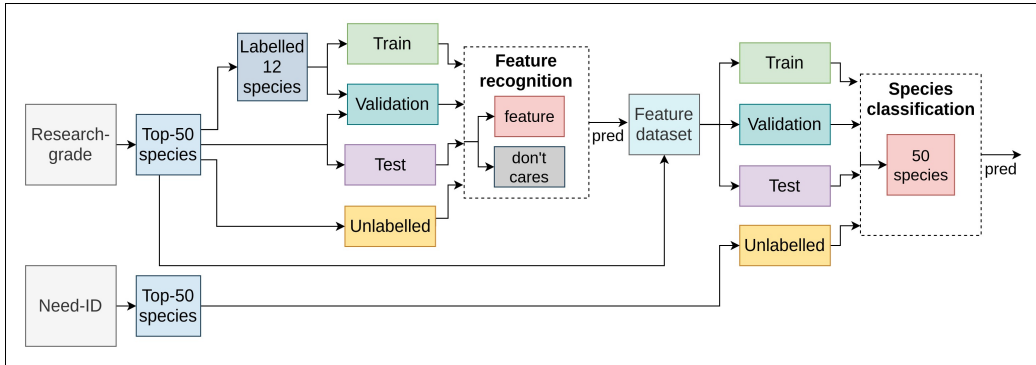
Research-grade

Top-50 species

Labelled 12 species

Train

Validation

Test

Unlabelled

Feature recognition

feature

don't cares

pred

Feature dataset

Train

Validation

Test

Unlabelled

Species classification

50 species

pred

Need-ID

Top-50 species